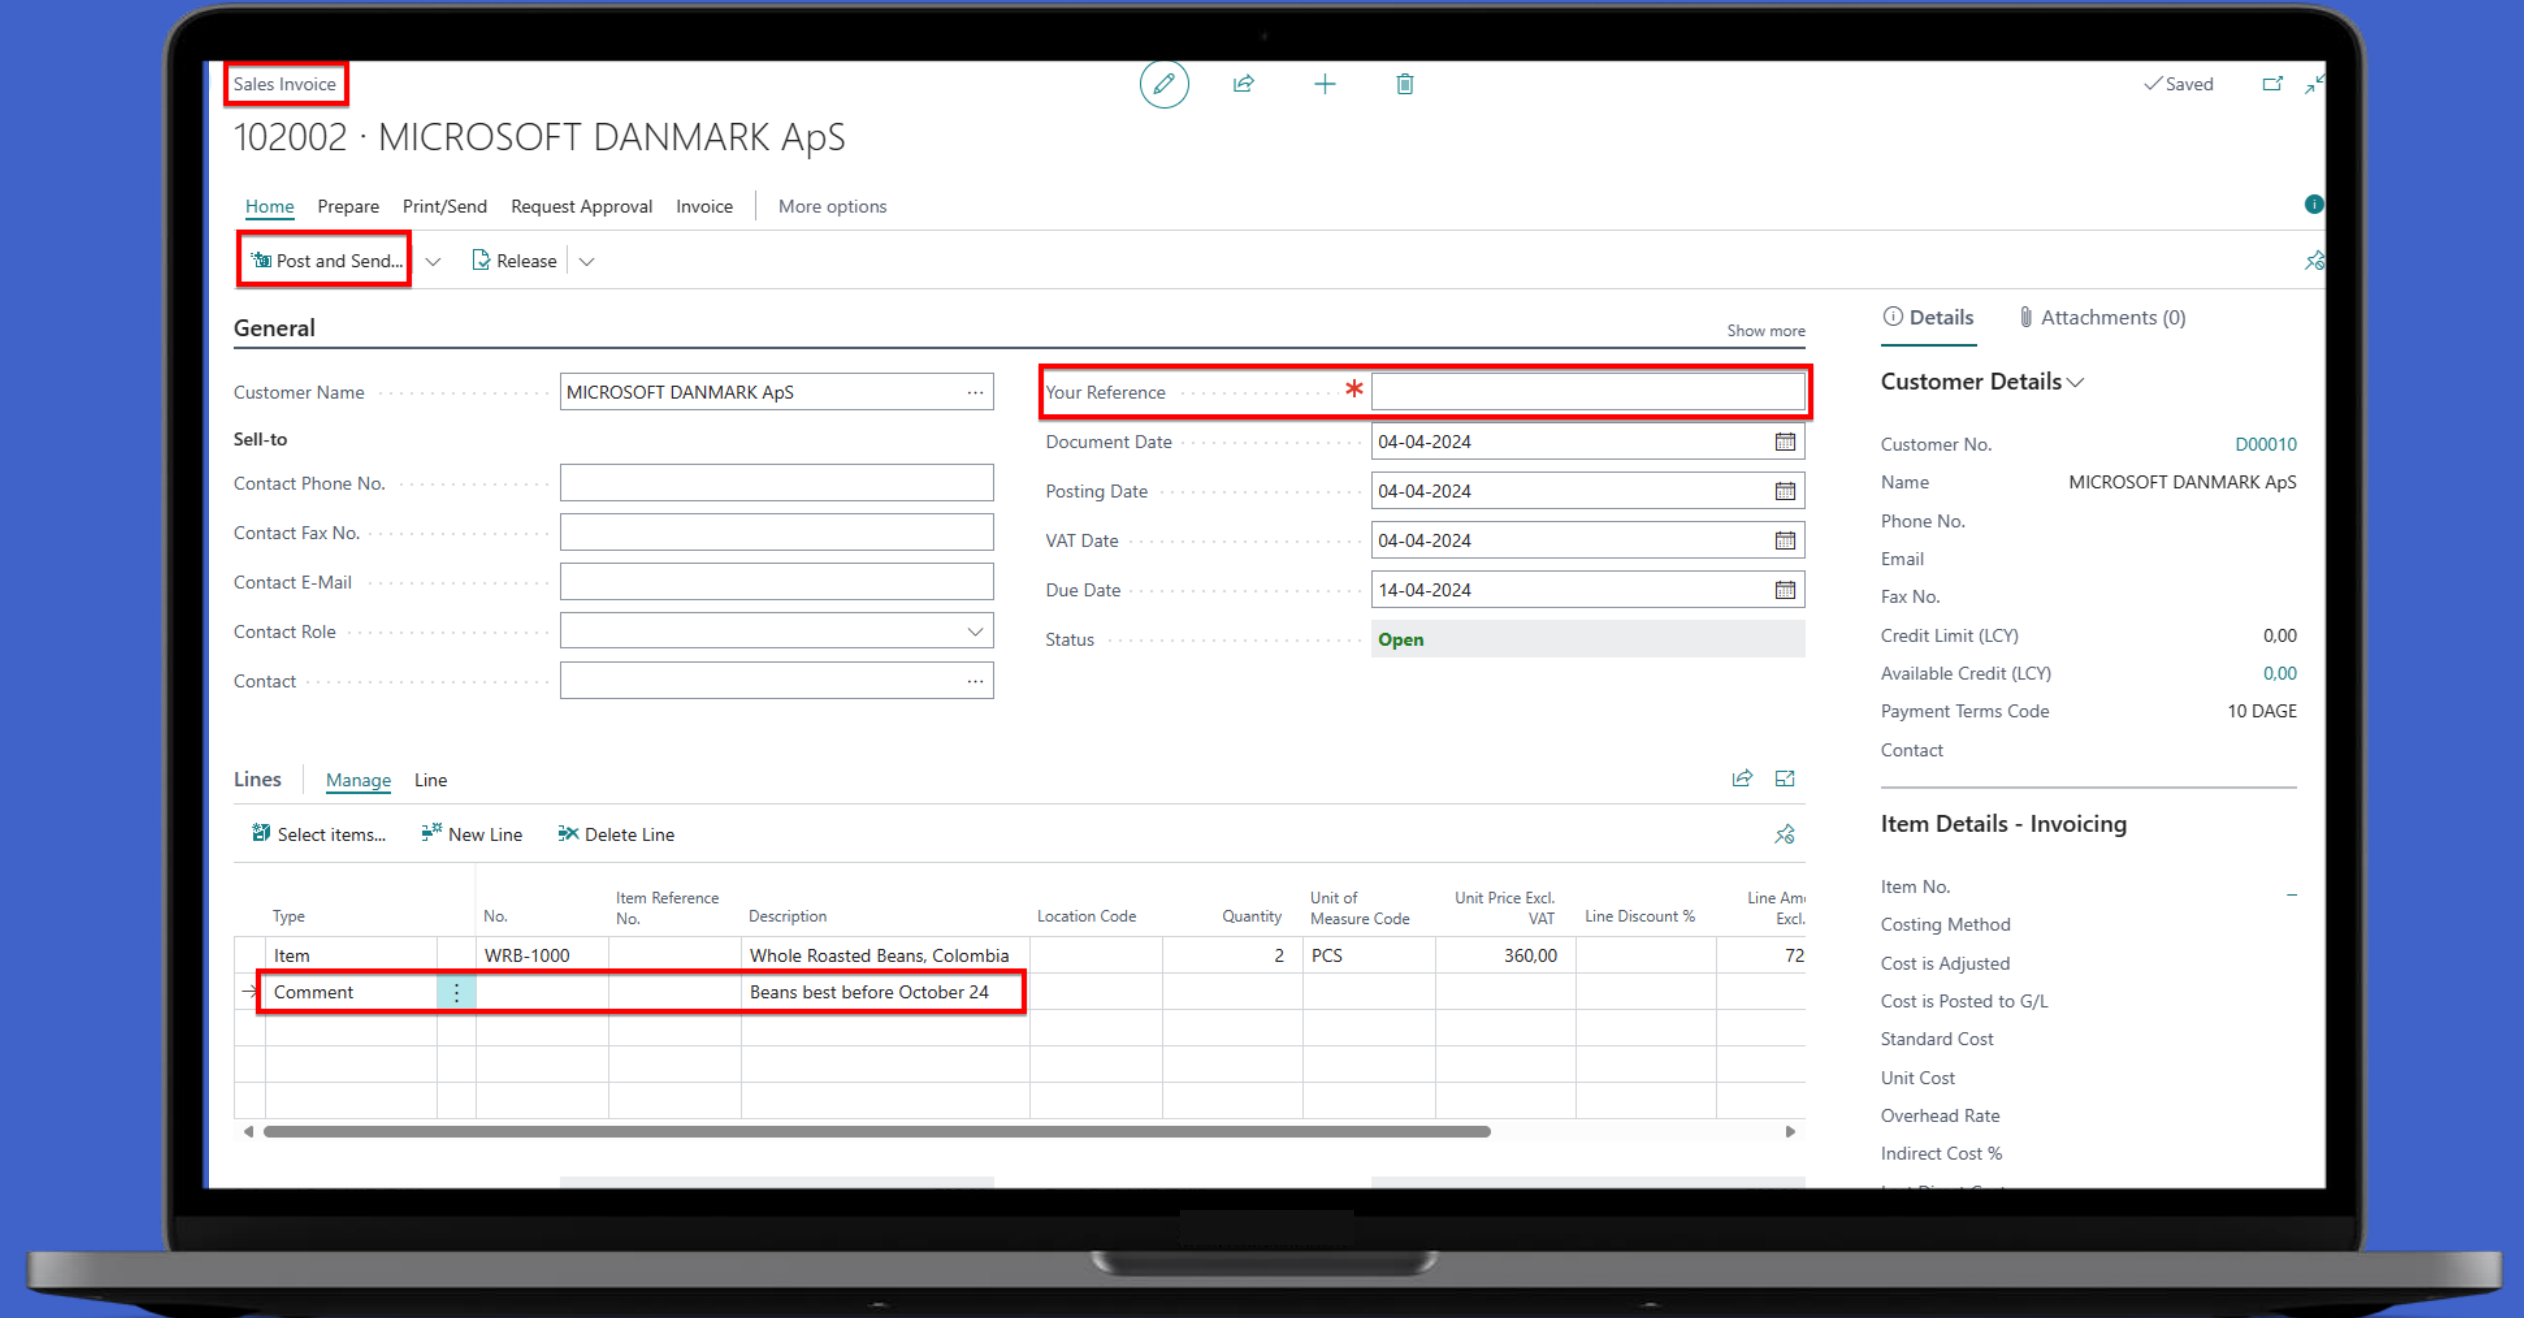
Sales Invoice

✓Saved

102002 · MICROSOFT DANMARK ApS

Home Prepare Print/Send Request Approval Invoice More options

Post and Send... Release

General Show more

Customer Name MICROSOFT DANMARK ApS

Sell-to

Contact Phone No.

Contact Fax No.

Contact E-Mail

Contact Role

Contact

Your Reference *

Document Date 04-04-2024

Posting Date 04-04-2024

VAT Date 04-04-2024

Due Date 14-04-2024

Status Open

Lines Manage Line

Select items... New Line Delete Line

| Type | No. | Item Reference No. | Description | Location Code | Quantity | Unit of Measure Code | Unit Price Excl. VAT | Line Discount % | Line Am Excl. |
|---|---|---|---|---|---|---|---|---|---|
| Item | WRB-1000 | | Whole Roasted Beans, Colombia | | 2 | PCS | 360,00 | | 72 |
| Comment | | | Beans best before October 24 | | | | | | |

Details Attachments (0)

Customer Details

Customer No. D00010

Name MICROSOFT DANMARK ApS

Phone No.

Email

Fax No.

Credit Limit (LCY) 0,00

Available Credit (LCY) 0,00

Payment Terms Code 10 DAGE

Contact

Item Details - Invoicing

Item No. –

Costing Method

Cost is Adjusted

Cost is Posted to G/L

Standard Cost

Unit Cost

Overhead Rate

Indirect Cost %